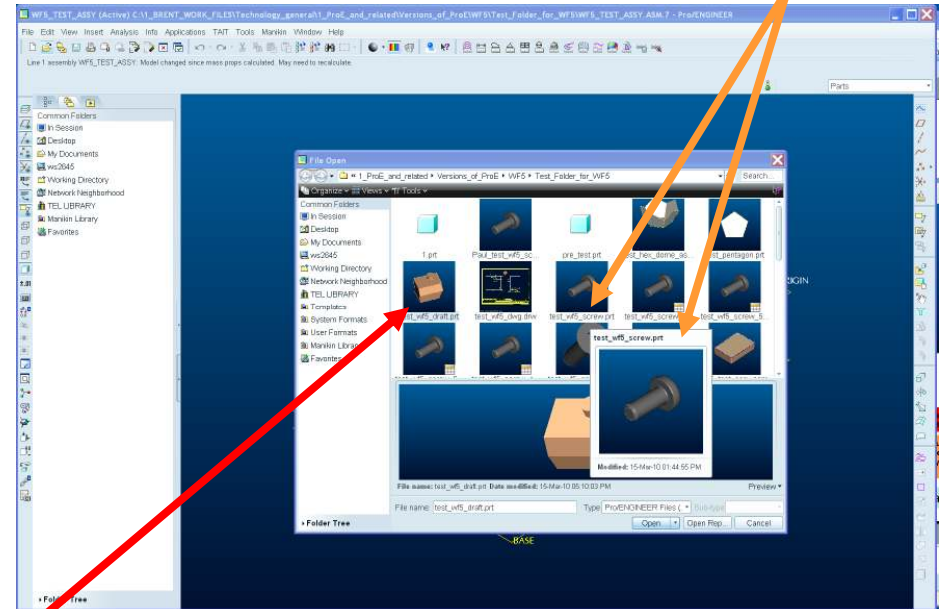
WF5_TEST_ASSY (Active) C:\1_BRENT_WORK_FILES\Technology_general\1_ProE_and_related\Versions_of_ProE\WF5\Test_Folder_for_WF5\WF5_TEST_ASSY.ASM.7 - Pro/ENGINEER

File Edit View Insert Analysis Info Applications TAIT Tools Manikin Window Help

Line 1 assembly WF5_TEST_ASSY: Model changed since mass props calculated. May need to recalculate.

Parts

Common Folders
In Session
Desktop
My Documents
ws2645
Working Directory
Network Neighborhood
TEL LIBRARY
Manikin Library
Favorites

File Open

« 1_ProE_and_related ▸ Versions_of_ProE ▸ WF5 ▸ Test_Folder_for_WF5

Search...

Organize ▾ Views ▾ Tools ▾

Common Folders
In Session
Desktop
My Documents
ws2645
Working Directory
Network Neighborhood
TEL LIBRARY
Templates
System Formats
User Formats
Manikin Library
Favorites

1.prt
Paul_test_wf5_sc...
pre_test.prt
test_hex_dome_as...
test_pentagon.prt
test_wf5_draft.prt
test_wf5_dwg.drw
test_wf5_screw.prt
test_wf5_screw...
test_wf5_screw_5...

test_wf5_screw.prt

Modified: 15-Mar-10 01:44:55 PM

File name: test_wf5_draft.prt Date modified: 15-Mar-10 05:10:03 PM

Preview ▾

File Name test_wf5_draft.prt
Type Pro/ENGINEER Files (.
Sub-type

Open
Open Rep...
Cancel

▸ Folder Tree

BASE

RIGIN

▸ Folder Tree